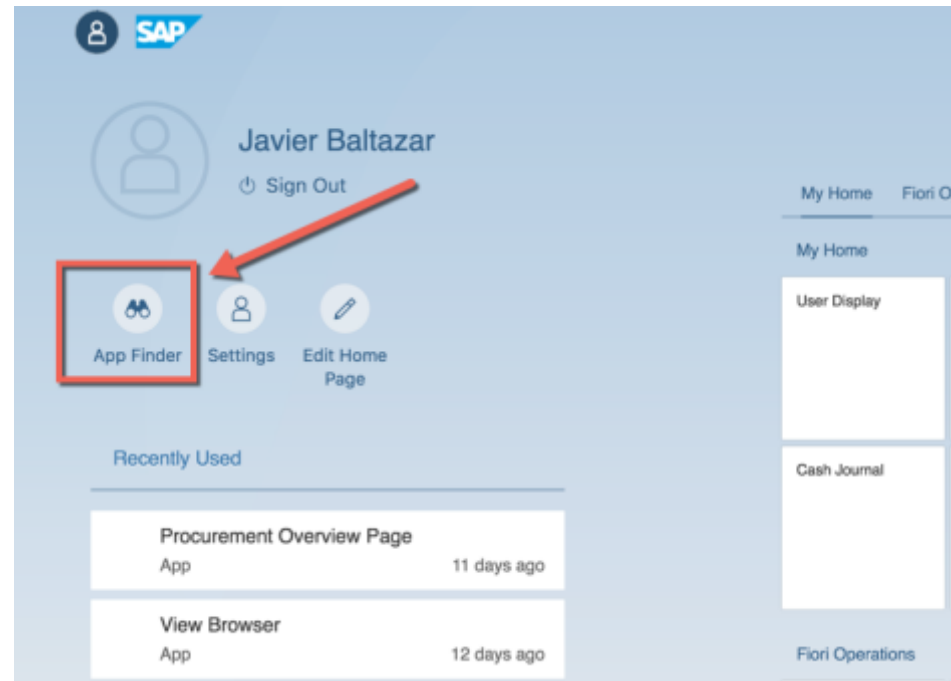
SAP

Javier Baltazar

Sign Out

App Finder

Settings

Edit Home Page

Recently Used

Procurement Overview Page
App
11 days ago

View Browser
App
12 days ago

My Home
Fiori O

My Home

User Display

Cash Journal

Fiori Operations